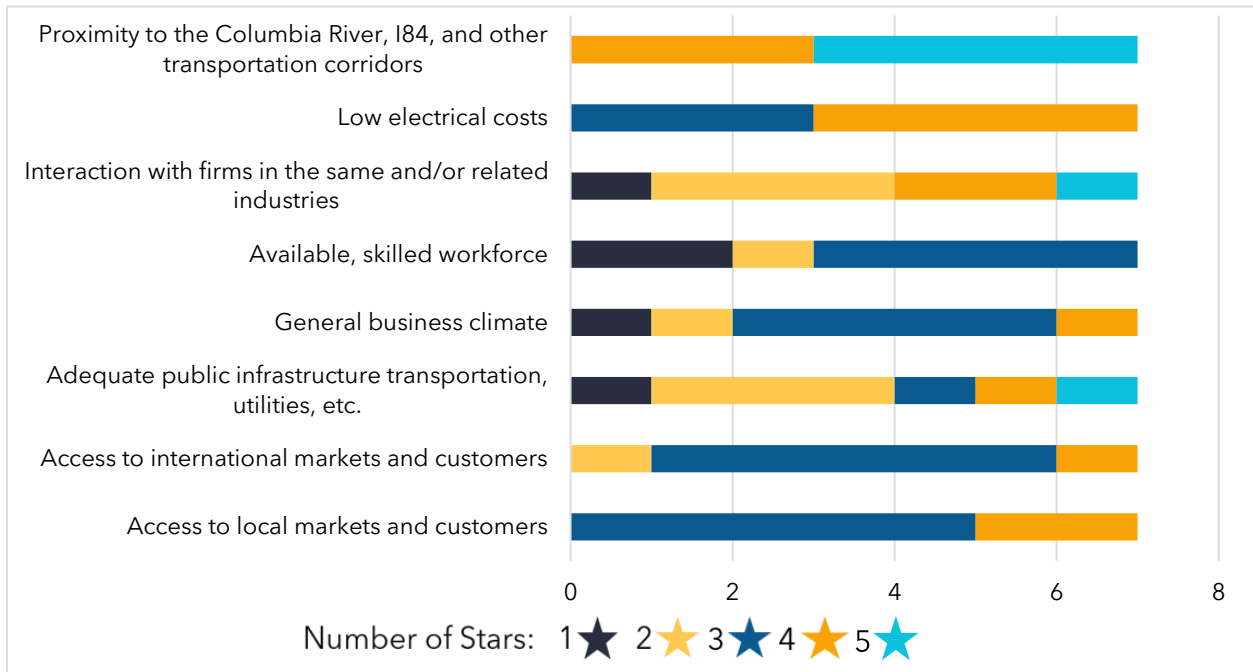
Proximity to the Columbia River, I84, and other transportation corridors

Low electrical costs

Interaction with firms in the same and/or related industries

Available, skilled workforce

General business climate

Adequate public infrastructure transportation, utilities, etc.

Access to international markets and customers

Access to local markets and customers

0 2 4 6 8

Number of Stars: 1 2 3 4 5